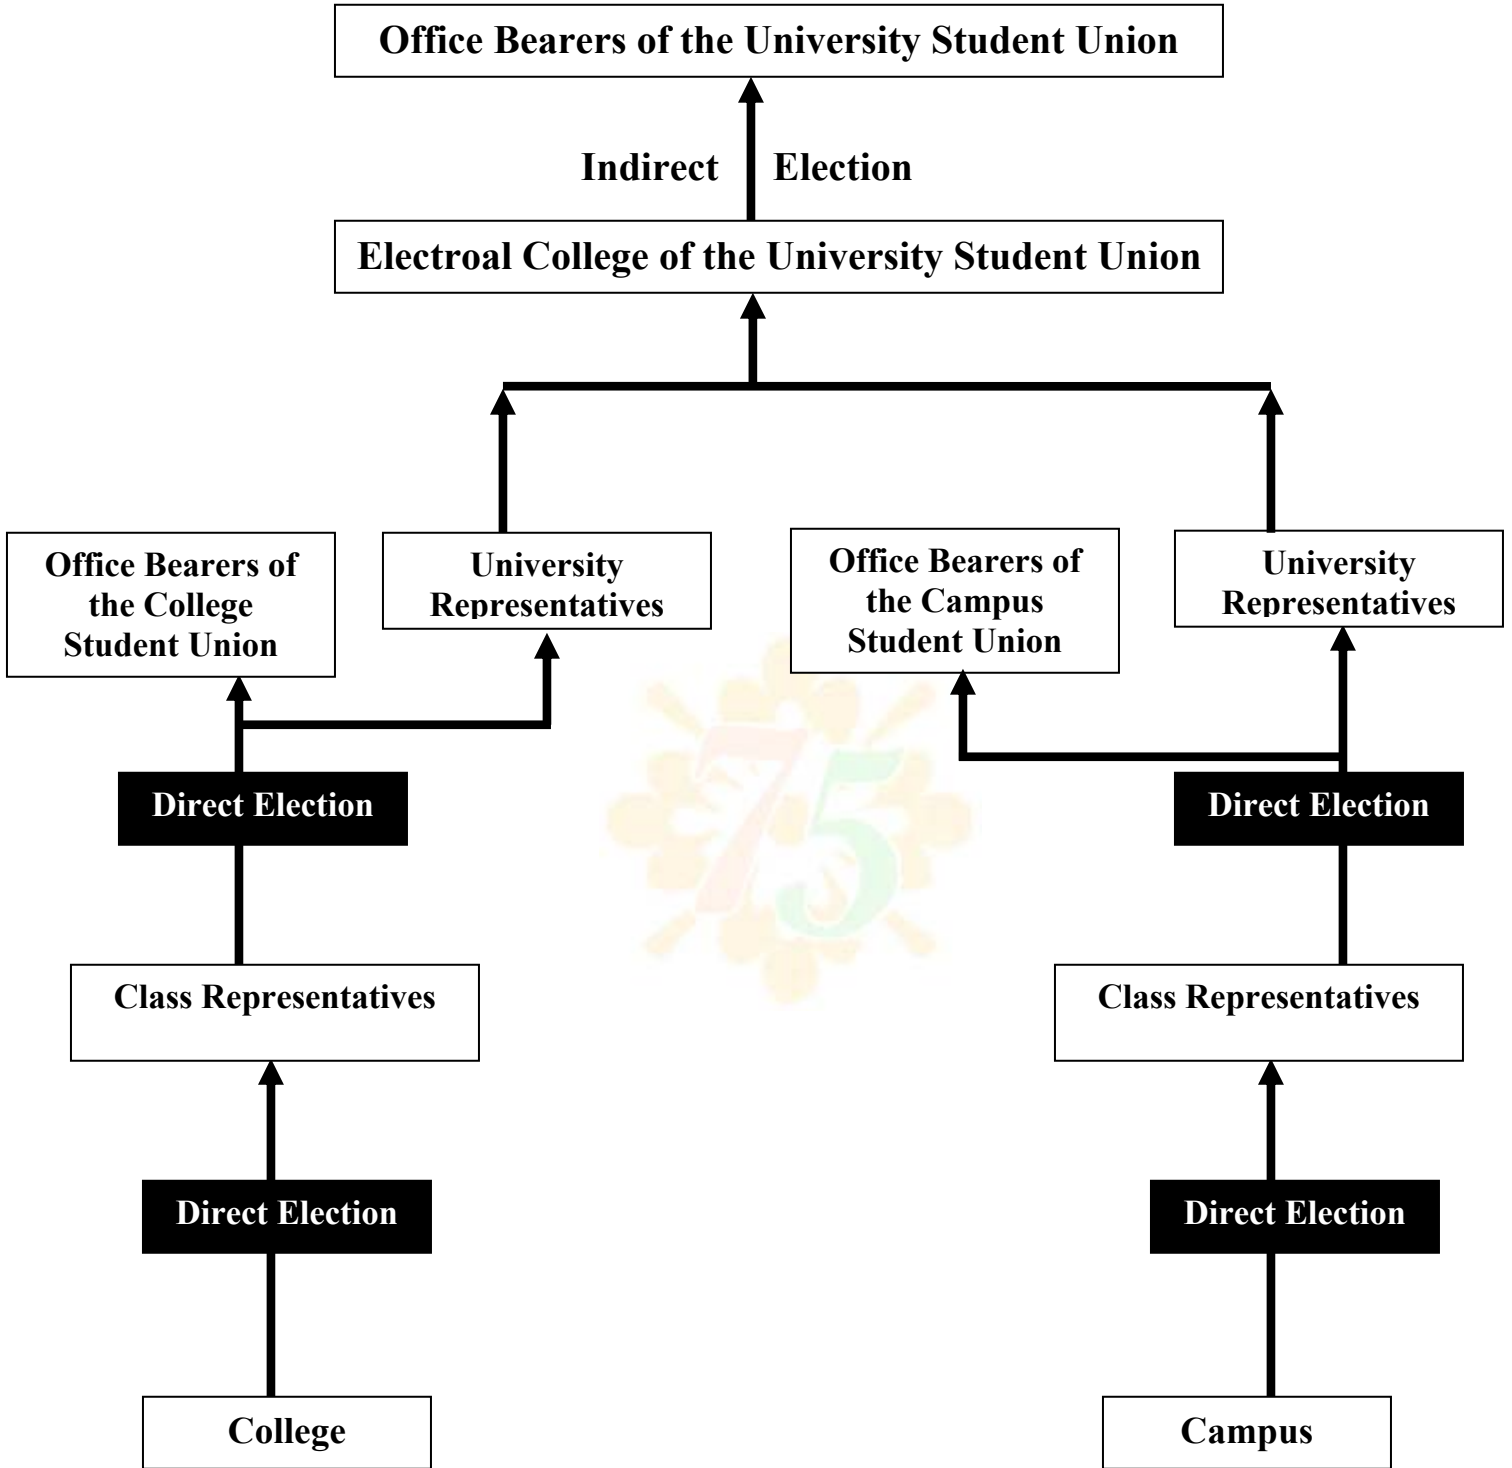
Office Bearers of the University Student Union

Indirect Election

Electroal College of the University Student Union

Office Bearers of the College Student Union

University Representatives

Office Bearers of the Campus Student Union

University Representatives

Direct Election

Direct Election

Class Representatives

Class Representatives

Direct Election

Direct Election

College

Campus